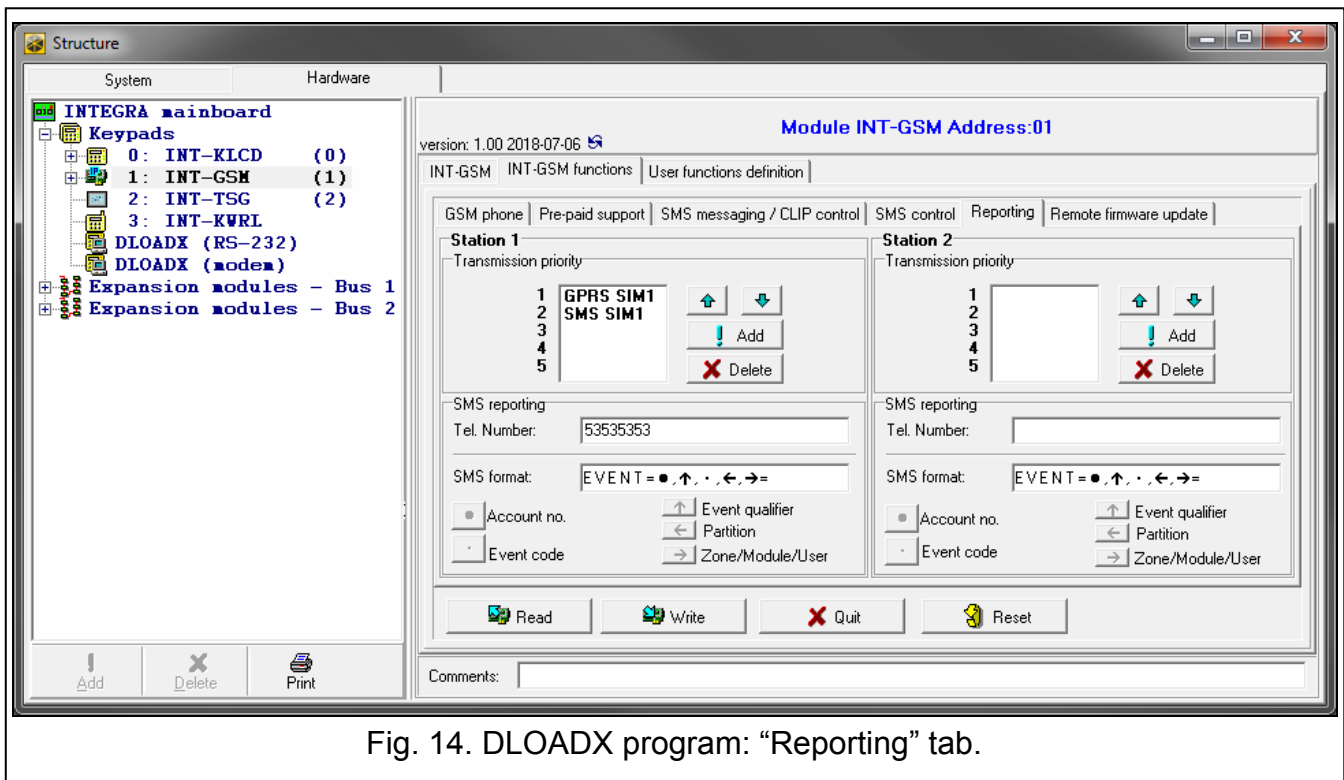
Structure

System | Hardware

INTEGRA mainboard
Keypads
0: INT-KLCD (0)
1: INT-GSM (1)
2: INT-TSG (2)
3: INT-KWRL
DLOADX (RS-232)
DLOADX (modem)
Expansion modules - Bus 1
Expansion modules - Bus 2

Add | Delete | Print

version: 1.00 2018-07-06
Module INT-GSM Address:01

INT-GSM | INT-GSM functions | User functions definition

GSM phone | Pre-paid support | SMS messaging / CLIP control | SMS control | Reporting | Remote firmware update

Station 1
Transmission priority
1 GPRS SIM1
2 SMS SIM1
3
4
5
Add
Delete

SMS reporting
Tel. Number: 53535353
SMS format: EVENT=●,↑,·,←,→=
Account no.
Event code
Event qualifier
Partition
Zone/Module/User

Station 2
Transmission priority
1
2
3
4
5
Add
Delete

SMS reporting
Tel. Number:
SMS format: EVENT=●,↑,·,←,→=
Account no.
Event code
Event qualifier
Partition
Zone/Module/User

Read | Write | Quit | Reset

Comments:

Fig. 14. DLOADX program: “Reporting” tab.